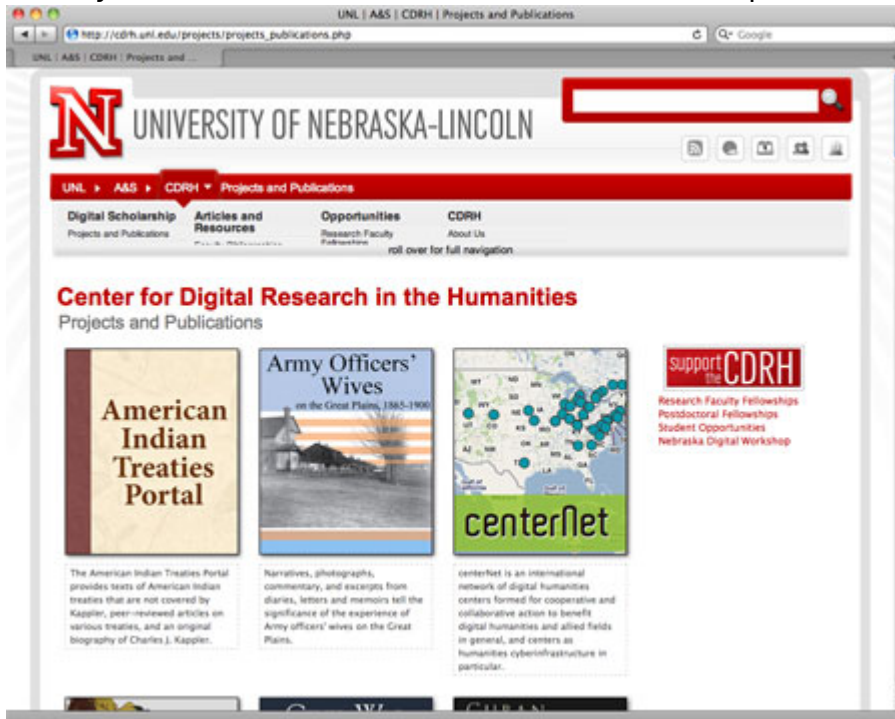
UNL | A&S | CDRH | Projects and Publications

http://cdrh.unl.edu/projects/projects_publications.php

Google

UNL | A&S | CDRH | Projects and ...

N UNIVERSITY OF NEBRASKA-LINCOLN

UNL ▸ A&S ▸ CDRH ▾ Projects and Publications

Digital Scholarship
Projects and Publications

Articles and Resources

Opportunities
Research Faculty Fellowships

CDRH
About Us

roll over for full navigation

Center for Digital Research in the Humanities
Projects and Publications

American Indian Treaties Portal

The American Indian Treaties Portal provides texts of American Indian treaties that are not covered by Kappler, peer-reviewed articles on various treaties, and an original biography of Charles J. Kappler.

Army Officers' Wives on the Great Plains, 1865-1900

Narratives, photographs, commentary, and excerpts from diaries, letters and memoirs tell the significance of the experience of Army officers' wives on the Great Plains.

centerNet

centerNet is an international network of digital humanities centers formed for cooperative and collaborative action to benefit digital humanities and allied fields in general, and centers as humanities cyberinfrastructure in particular.

support the CDRH
Research Faculty Fellowships
Postdoctoral Fellowships
Student Opportunities
Nebraska Digital Workshop